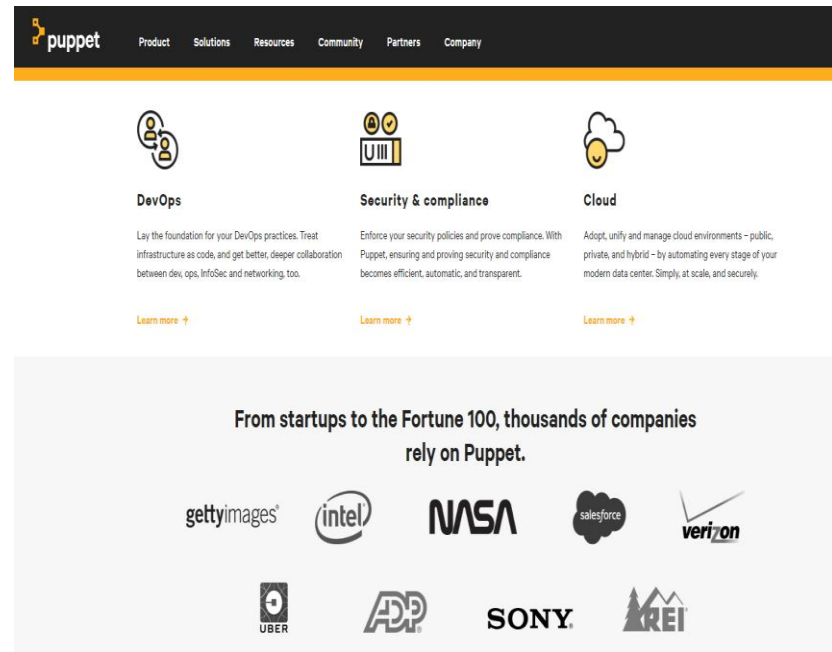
puppet Product Solutions Resources Community Partners Company

DevOps

Lay the foundation for your DevOps practices. Treat infrastructure as code, and get better, deeper collaboration between dev, ops, InfoSec and networking, too.

Learn more →

Security & compliance

Enforce your security policies and prove compliance. With Puppet, ensuring and proving security and compliance becomes efficient, automatic, and transparent.

Learn more →

Cloud

Adopt, unify and manage cloud environments – public, private, and hybrid – by automating every stage of your modern data center. Simply, at scale, and securely.

Learn more →

From startups to the Fortune 100, thousands of companies rely on Puppet.

gettyimages intel NASA salesforce verizon

UBER ADP SONY REI